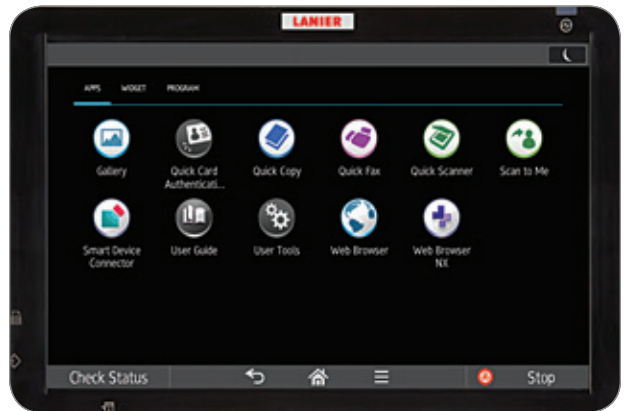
LANIER

APPS WIDGET PROGRAM

Gallery
Quick Card Authenticati...
Quick Copy
Quick Fax
Quick Scanner
Scan to Me

Smart Device Connector
User Guide
User Tools
Web Browser
Web Browser NX

Check Status
Stop